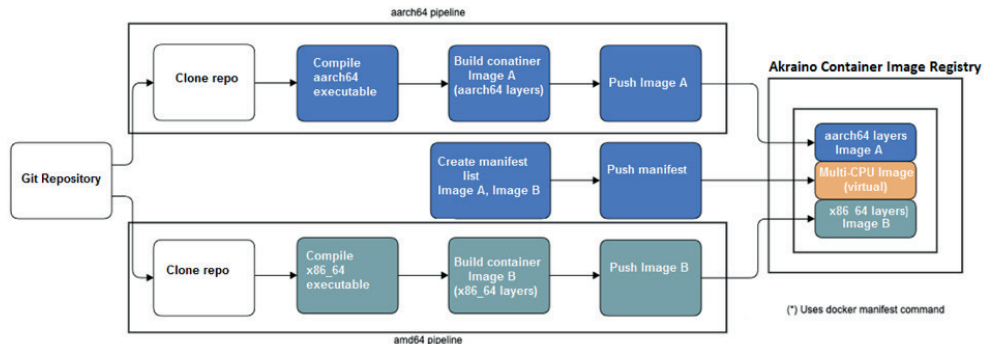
aarch64 pipeline

Git Repository

Clone repo

Compile aarch64 executable

Build conatiner Image A (aarch64 layers)

Push Image A

Create manifest list Image A, Image B

Push manifest

Clone repo

Compile x86_64 executable

Build container Image B (x86_64 layers)

Push Image B

amd64 pipeline

Akraino Container Image Registry

aarch64 layers Image A

Multi-CPU Image (virtual)

x86_64 layers) Image B

(*) Uses docker manifest command